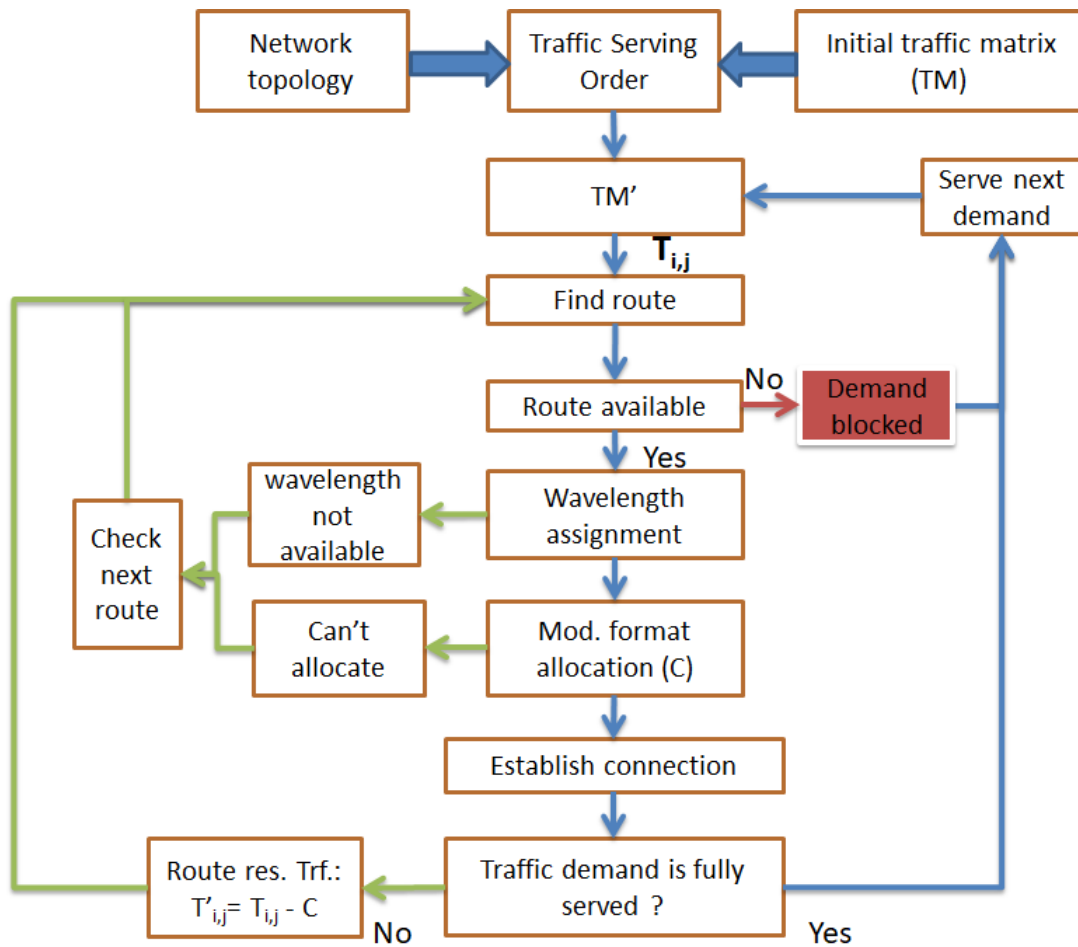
Network topology

Traffic Serving Order

Initial traffic matrix (TM)

TM’

Serve next demand

$T_{i,j}$

Find route

No

Route available

Demand blocked

Yes

wavelength not available

Wavelength assignment

Check next route

Can’t allocate

Mod. format allocation (C)

Establish connection

Route res. Trf.: $T'_{i,j} = T_{i,j} - C$

Traffic demand is fully served ?

No

Yes